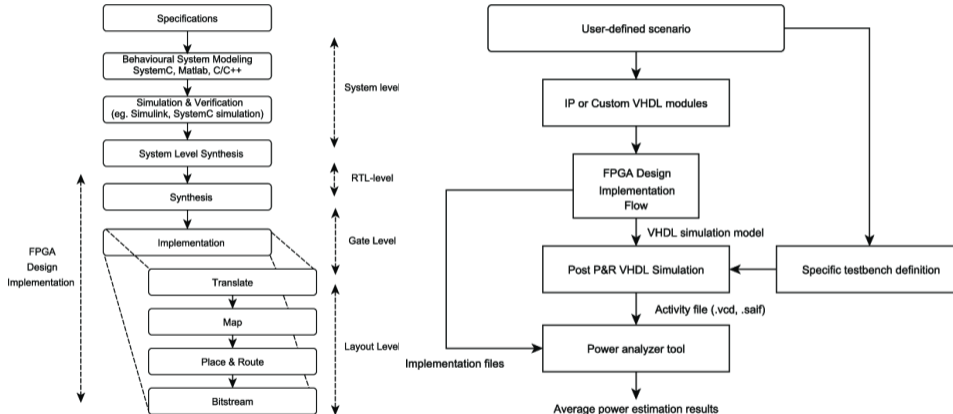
Specifications

Behavioural System Modeling
SystemC, Matlab, C/C++

Simulation & Verification
(eg. Simulink, SystemC simulation)

System Level Synthesis

Synthesis

Implementation

Translate

Map

Place & Route

Bitstream

FPGA
Design
Implementation

System level

RTL-level

Gate Level

Layout Level

User-defined scenario

IP or Custom VHDL modules

FPGA Design
Implementation
Flow

VHDL simulation model

Post P&R VHDL Simulation

Specific testbench definition

Activity file (.vcd, .saif)

Implementation files

Power analyzer tool

Average power estimation results